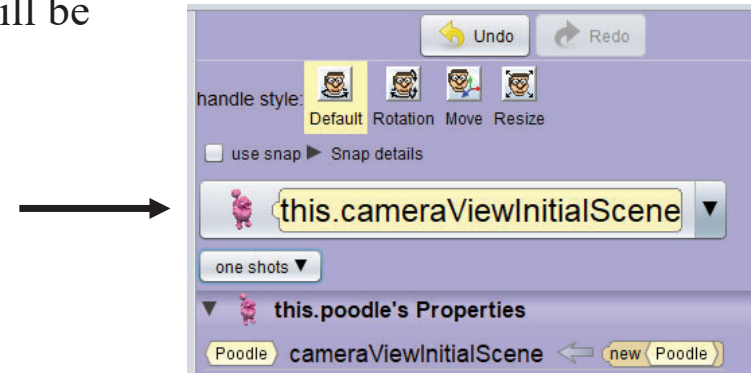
ill be

Undo Redo

handle style: Default Rotation Move Resize

use snap ▶ Snap details

this.cameraViewInitialScene ▼

one shots ▼

▼ this.poodle's Properties

Poodle cameraViewInitialScene ⇐ new Poodle